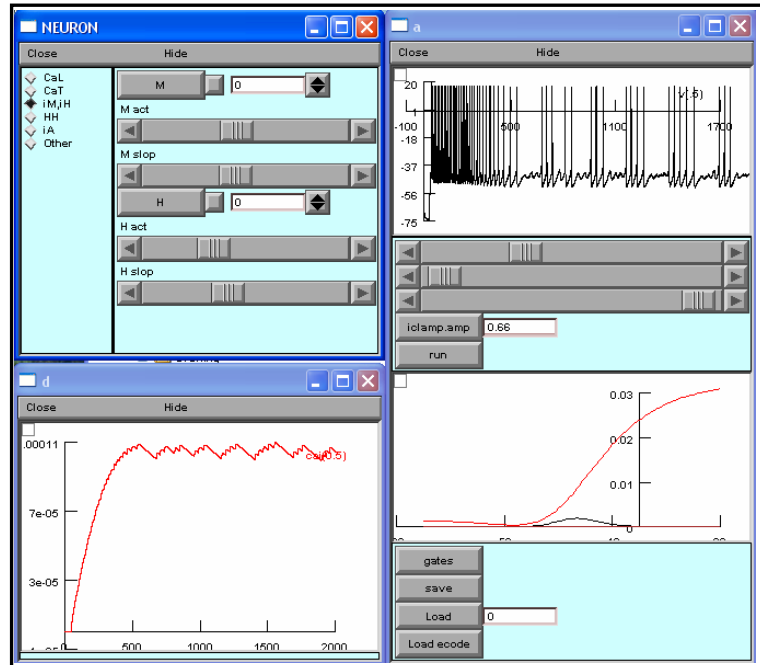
NEURON

Close Hide

CaL
CaT
iM,iH
HH
iA
Other

M
0
M act
M slop
H
0
H act
H slop

a

Close Hide

20
-100
-18
-37
-56
-75
v(.5)
500
1100
1700

iclamp.amp 0.66
run

0.03
0.02
0.01
0

gates
save
Load 0
Load ecode

d

Close Hide

.00011
7e-05
3e-05
ca(0.5)
500
1000
1500
2000